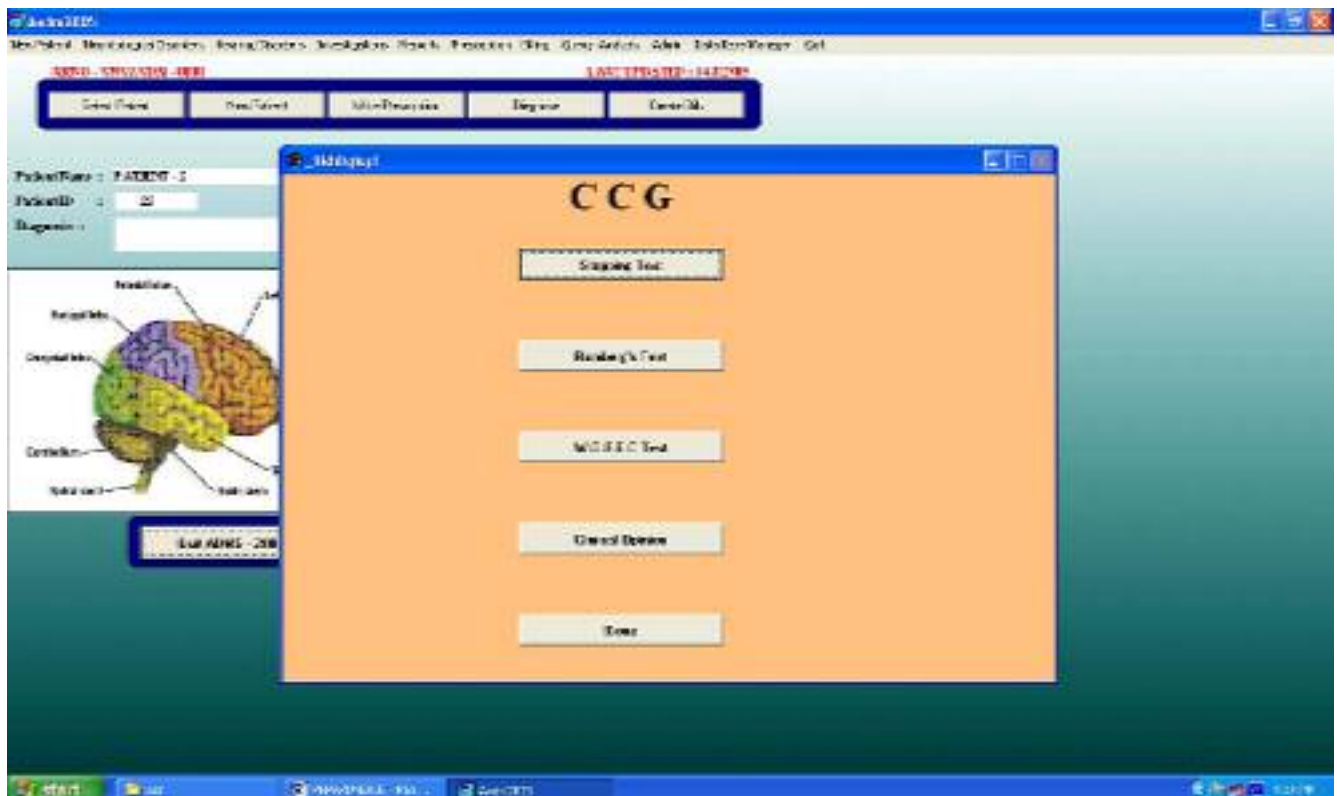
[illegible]

New Patient Neurological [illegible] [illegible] Investigations Reports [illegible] Exit

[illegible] LAST UPDATED : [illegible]

Select Patient | New Patient | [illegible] | Diagnose | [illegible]

Patient Name : PATIENT - 1
Patient ID : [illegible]
Diagnosis :

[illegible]

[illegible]

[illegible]

Cerebellum

Spinal cord

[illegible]

Exit ADNS - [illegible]

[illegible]

CCG

Stepping Test

Romberg's Test

M.C.T.S.I.B Test

Clinical Opinion

Done

start